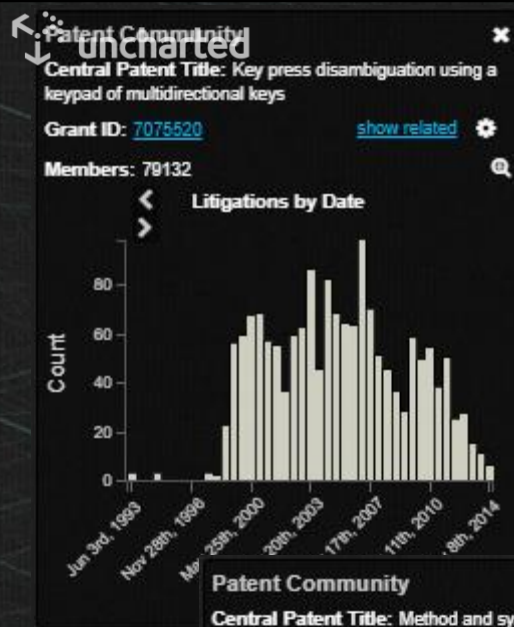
uncharted

Patent Community

Central Patent Title: Key press disambiguation using a keypad of multidirectional keys

Grant ID: 7075520

show related

Members: 79132

Litigations by Date

Count

80
60
40
20
0

Jun 3rd, 1993
Nov 28th, 1996
Ma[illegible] 25th, 2000
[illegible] 20th, 2003
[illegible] 17th, 2007
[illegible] 11th, 2010
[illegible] 8th, 2014

Patent Community

Central Patent Title: Method and sy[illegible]